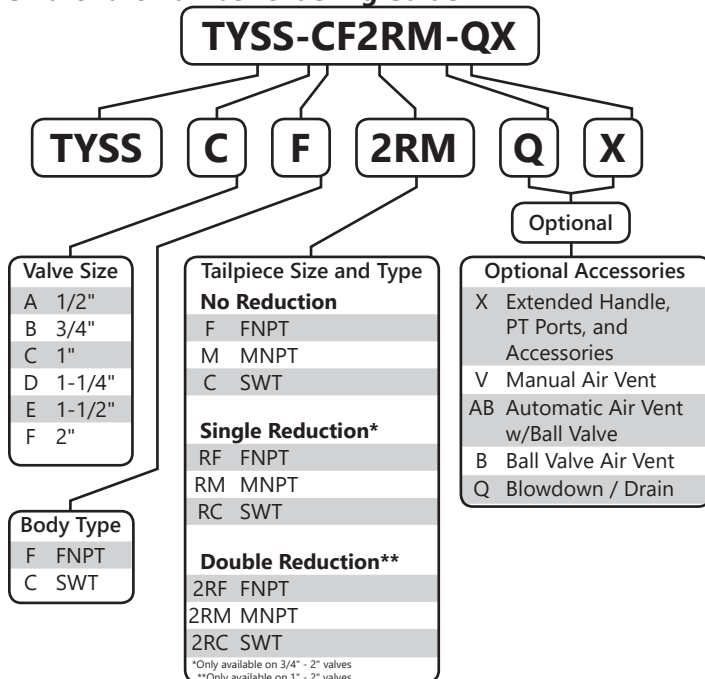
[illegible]

TYSS-CF2RM-QX

TYSS
C
F
2RM
Q
X

Optional

Valve Size

| | |
|---|---|
| A | 1/2" |
| B | 3/4" |
| C | 1" |
| D | 1-1/4" |
| E | 1-1/2" |
| F | 2" |

Body Type

| | |
|---|---|
| F | FNPT |
| C | SWT |

Tailpiece Size and Type

**No Reduction**

| | |
|---|---|
| F | FNPT |
| M | MNPT |
| C | SWT |

**Single Reduction***

| | |
|---|---|
| RF | FNPT |
| RM | MNPT |
| RC | SWT |

**Double Reduction****

| | |
|---|---|
| 2RF | FNPT |
| 2RM | MNPT |
| 2RC | SWT |

*Only available on 3/4" - 2" valves
**Only available on 1" - 2" valves

Optional Accessories

| | |
|---|---|
| X | Extended Handle, PT Ports, and Accessories |
| V | Manual Air Vent |
| AB | Automatic Air Vent w/Ball Valve |
| B | Ball Valve Air Vent |
| Q | Blowdown / Drain |